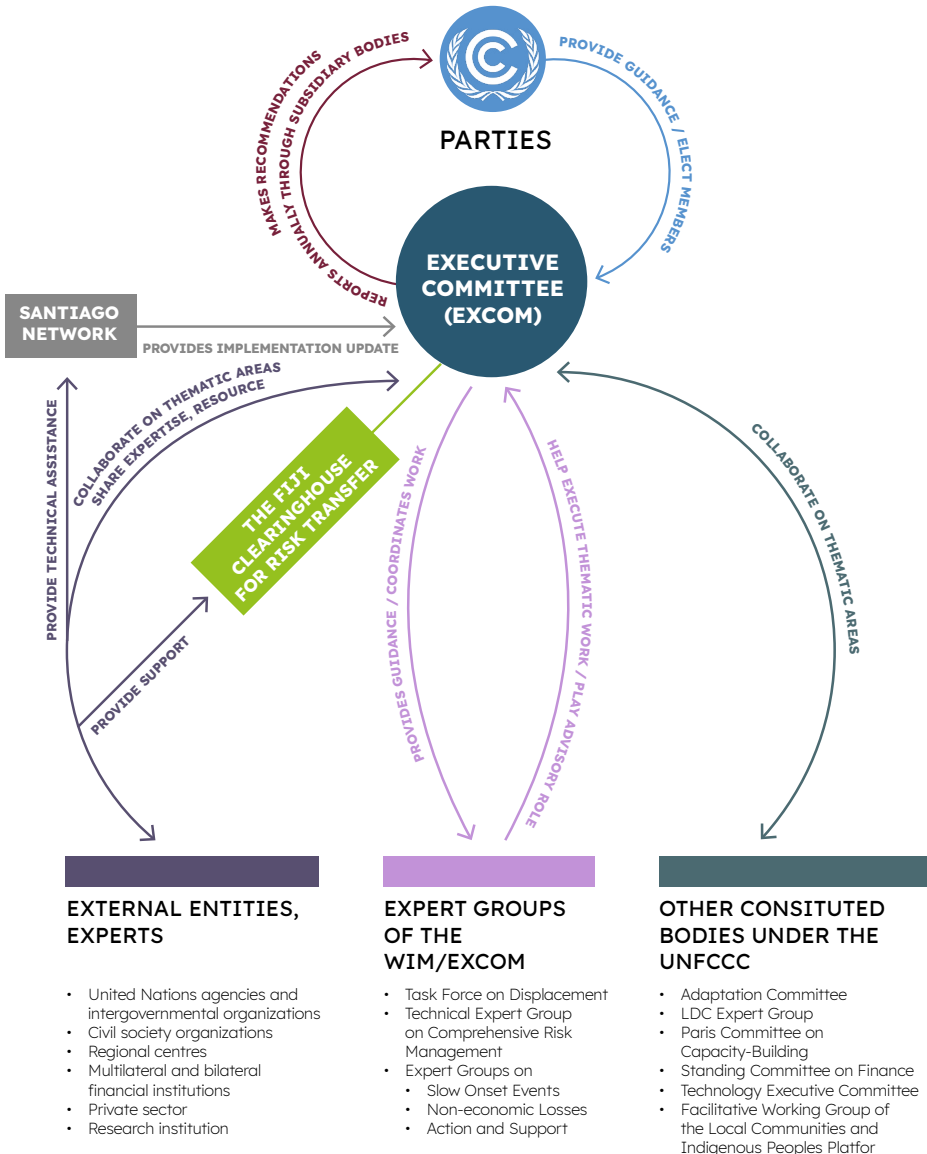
PARTIES

MAKES RECOMMENDATIONS THROUGH SUBSIDIARY BODIES

REPORTS ANNUALLY

PROVIDE GUIDANCE / ELECT MEMBERS

EXECUTIVE COMMITTEE (EXCOM)

SANTIAGO NETWORK

PROVIDES IMPLEMENTATION UPDATE

COLLABORATE ON THEMATIC AREAS SHARE EXPERTISE, RESOURCE

PROVIDE TECHNICAL ASSISTANCE

THE FIJI CLEARINGHOUSE FOR RISK TRANSFER

PROVIDE SUPPORT

PROVIDES GUIDANCE / COORDINATES WORK

HELP EXECUTE THEMATIC WORK / PLAY ADVISORY ROLE

COLLABORATE ON THEMATIC AREAS

EXTERNAL ENTITIES, EXPERTS

- United Nations agencies and intergovernmental organizations
- Civil society organizations
- Regional centres
- Multilateral and bilateral financial institutions
- Private sector
- Research institution

EXPERT GROUPS OF THE WIM/EXCOM

- Task Force on Displacement
- Technical Expert Group on Comprehensive Risk Management
- Expert Groups on
  - Slow Onset Events
  - Non-economic Losses
  - Action and Support

OTHER CONSITUTED BODIES UNDER THE UNFCCC

- Adaptation Committee
- LDC Expert Group
- Paris Committee on Capacity-Building
- Standing Committee on Finance
- Technology Executive Committee
- Facilitative Working Group of the Local Communities and Indigenous Peoples Platfor